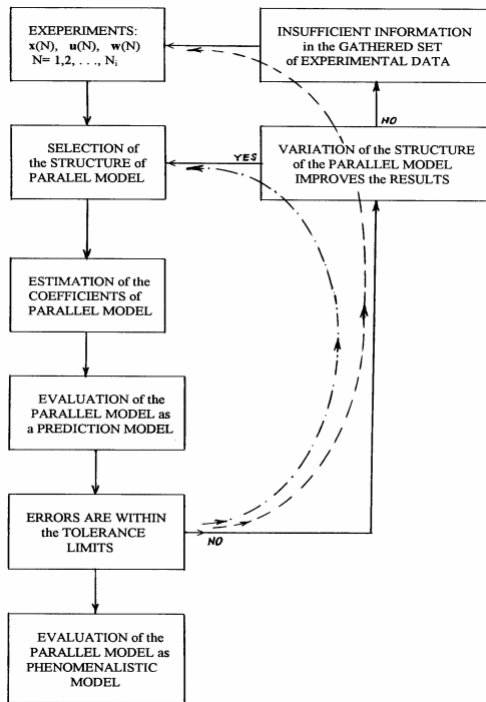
EXEPERIMENTS:
$\mathbf{x}(N)$, $\mathbf{u}(N)$, $\mathbf{w}(N)$
N= 1,2, . . ., $N_i$

INSUFFICIENT INFORMATION in the GATHERED SET of EXPERIMENTAL DATA

NO

SELECTION of the STRUCTURE of PARALEL MODEL

YES

VARIATION of the STRUCTURE of the PARALLEL MODEL IMPROVES the RESULTS

ESTIMATION of the COEFFICIENTS of PARALLEL MODEL

EVALUATION of the PARALLEL MODEL as a PREDICTION MODEL

ERRORS ARE WITHIN the TOLERANCE LIMITS

NO

EVALUATION of the PARALLEL MODEL as PHENOMENALISTIC MODEL